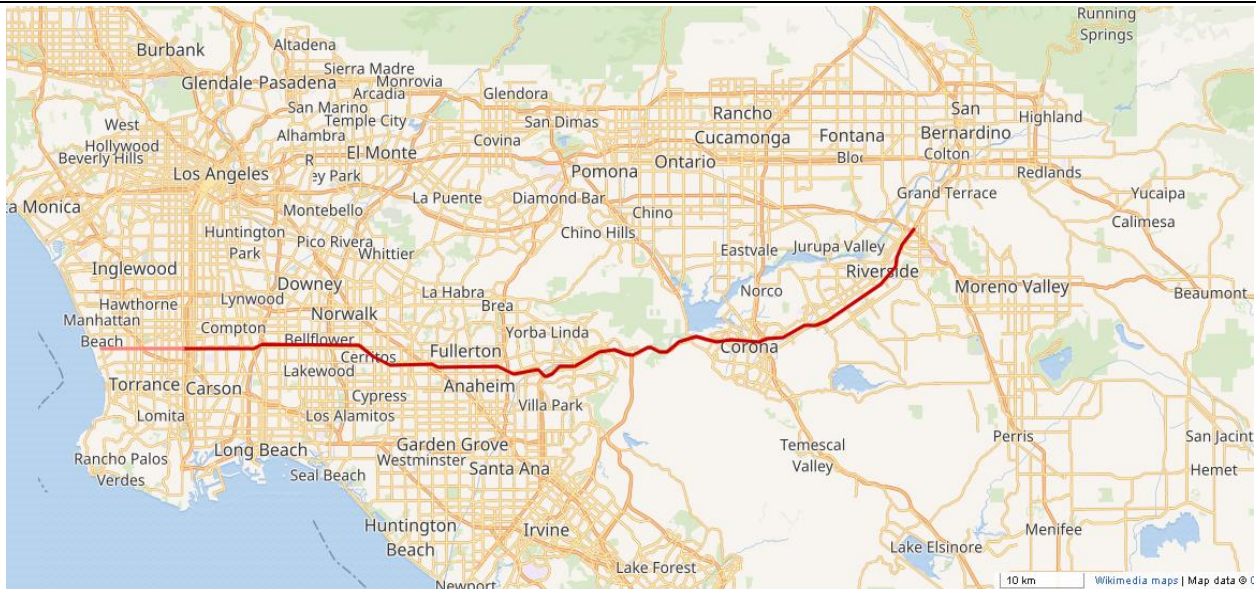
Running Springs
Burbank
Altadena
Sierra Madre
Glendale Pasadena
Monrovia
Arcadia
Glendora
San Marino
West
Temple City
San Dimas
Rancho
San
Highland
Hollywood
Alhambra
Covina
Cucamonga
Fontana
Bernardino
Beverly Hills
El Monte
Ontario
Bloo
Colton
R
Los Angeles
ey Park
Pomona
Redlands
Grand Terrace
a Monica
Montebello
La Puente
Diamond Bar
Yucaipa
Chino
Calimesa
Huntington
Park
Pico Rivera
Chino Hills
Whittier
Eastvale
Jurupa Valley
Inglewood
Riverside
Downey
Moreno Valley
Hawthorne
Lynwood
La Habra
Norco
Beaumont
Manhattan
Norwalk
Brea
Compton
Yorba Linda
Beach
Bellflower
Fullerton
Cerritos
Corona
Torrance
Carson
Lakewood
Anaheim
Cypress
Villa Park
Lomita
Los Alamitos
Temescal
Perris
San Jacint
Garden Grove
Valley
Long Beach
Rancho Palos
Westminster
Hemet
Verdes
Santa Ana
Seal Beach
Huntington
Irvine
Menifee
Beach
Lake Elsinore
Lake Forest
Newport
10 km
Wikimedia maps | Map data © O